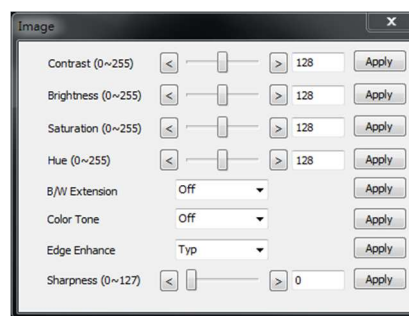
Image

Contrast (0~255) < > 128 Apply

Brightness (0~255) < > 128 Apply

Saturation (0~255) < > 128 Apply

Hue (0~255) < > 128 Apply

B/W Extension Off Apply

Color Tone Off Apply

Edge Enhance Typ Apply

Sharpness (0~127) < > 0 Apply